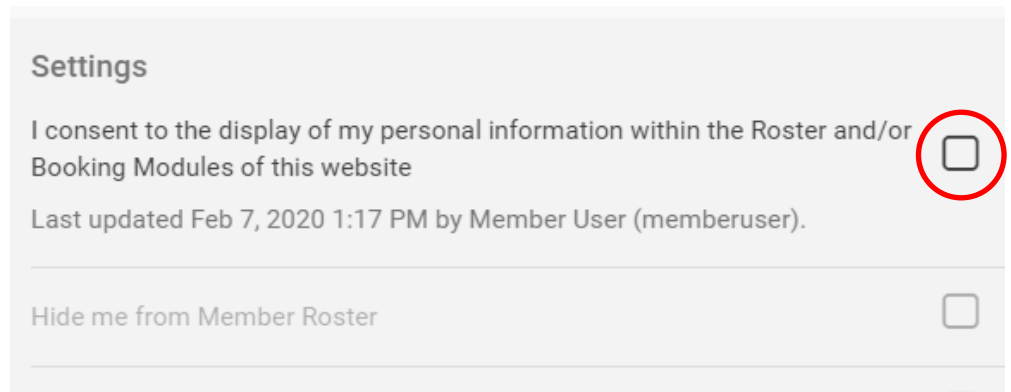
Settings

I consent to the display of my personal information within the Roster and/or Booking Modules of this website

Last updated Feb 7, 2020 1:17 PM by Member User (memberuser).

Hide me from Member Roster